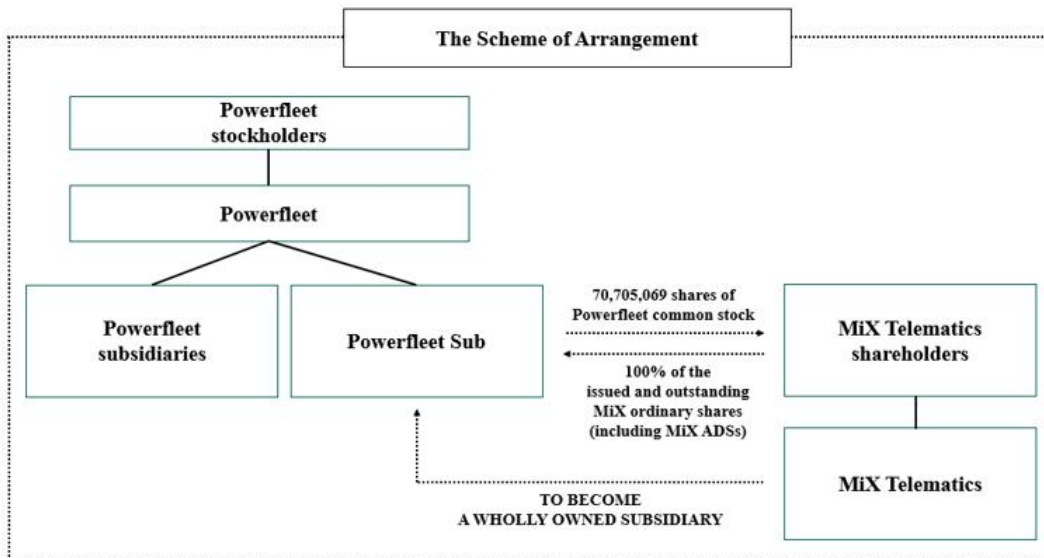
The Scheme of Arrangement

Powerfleet stockholders

Powerfleet

Powerfleet subsidiaries

Powerfleet Sub

70,705,069 shares of Powerfleet common stock

100% of the issued and outstanding MiX ordinary shares (including MiX ADSs)

MiX Telematics shareholders

MiX Telematics

TO BECOME A WHOLLY OWNED SUBSIDIARY